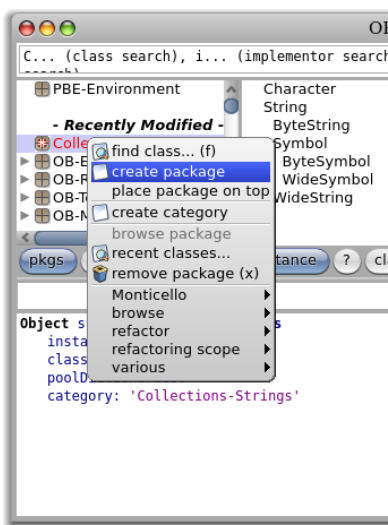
OB

C... (class search), i... (implementor search

PBE-Environment

- Recently Modified -

Colle

OB-E

OB-F

OB-T

OB-M

Character
String
ByteString
Symbol
ByteSymbol
WideSymbol
WideString

find class... (f)
create package
place package on top
create category
browse package
recent classes...
remove package (x)
Monticello
browse
refactor
refactoring scope
various

pkgs

tance

?

cla

Object s
insta
class
poolD
category: 'Collections-Strings'